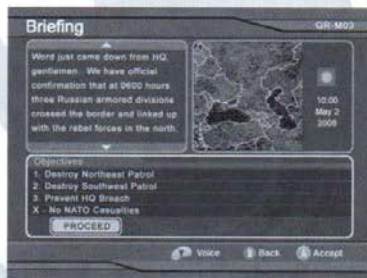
Briefing

QR-M03

Word just came down from HQ, gentlemen. We have official confirmation that at 0600 hours three Russian armored divisions crossed the border and linked up with the rebel forces in the north.

10:00
May 2
2008

Objectives
1. Destroy Northeast Patrol
2. Destroy Southwest Patrol
3. Prevent HQ Breach
X - No NATO Casualties

PROCEED

Voice Back Accept